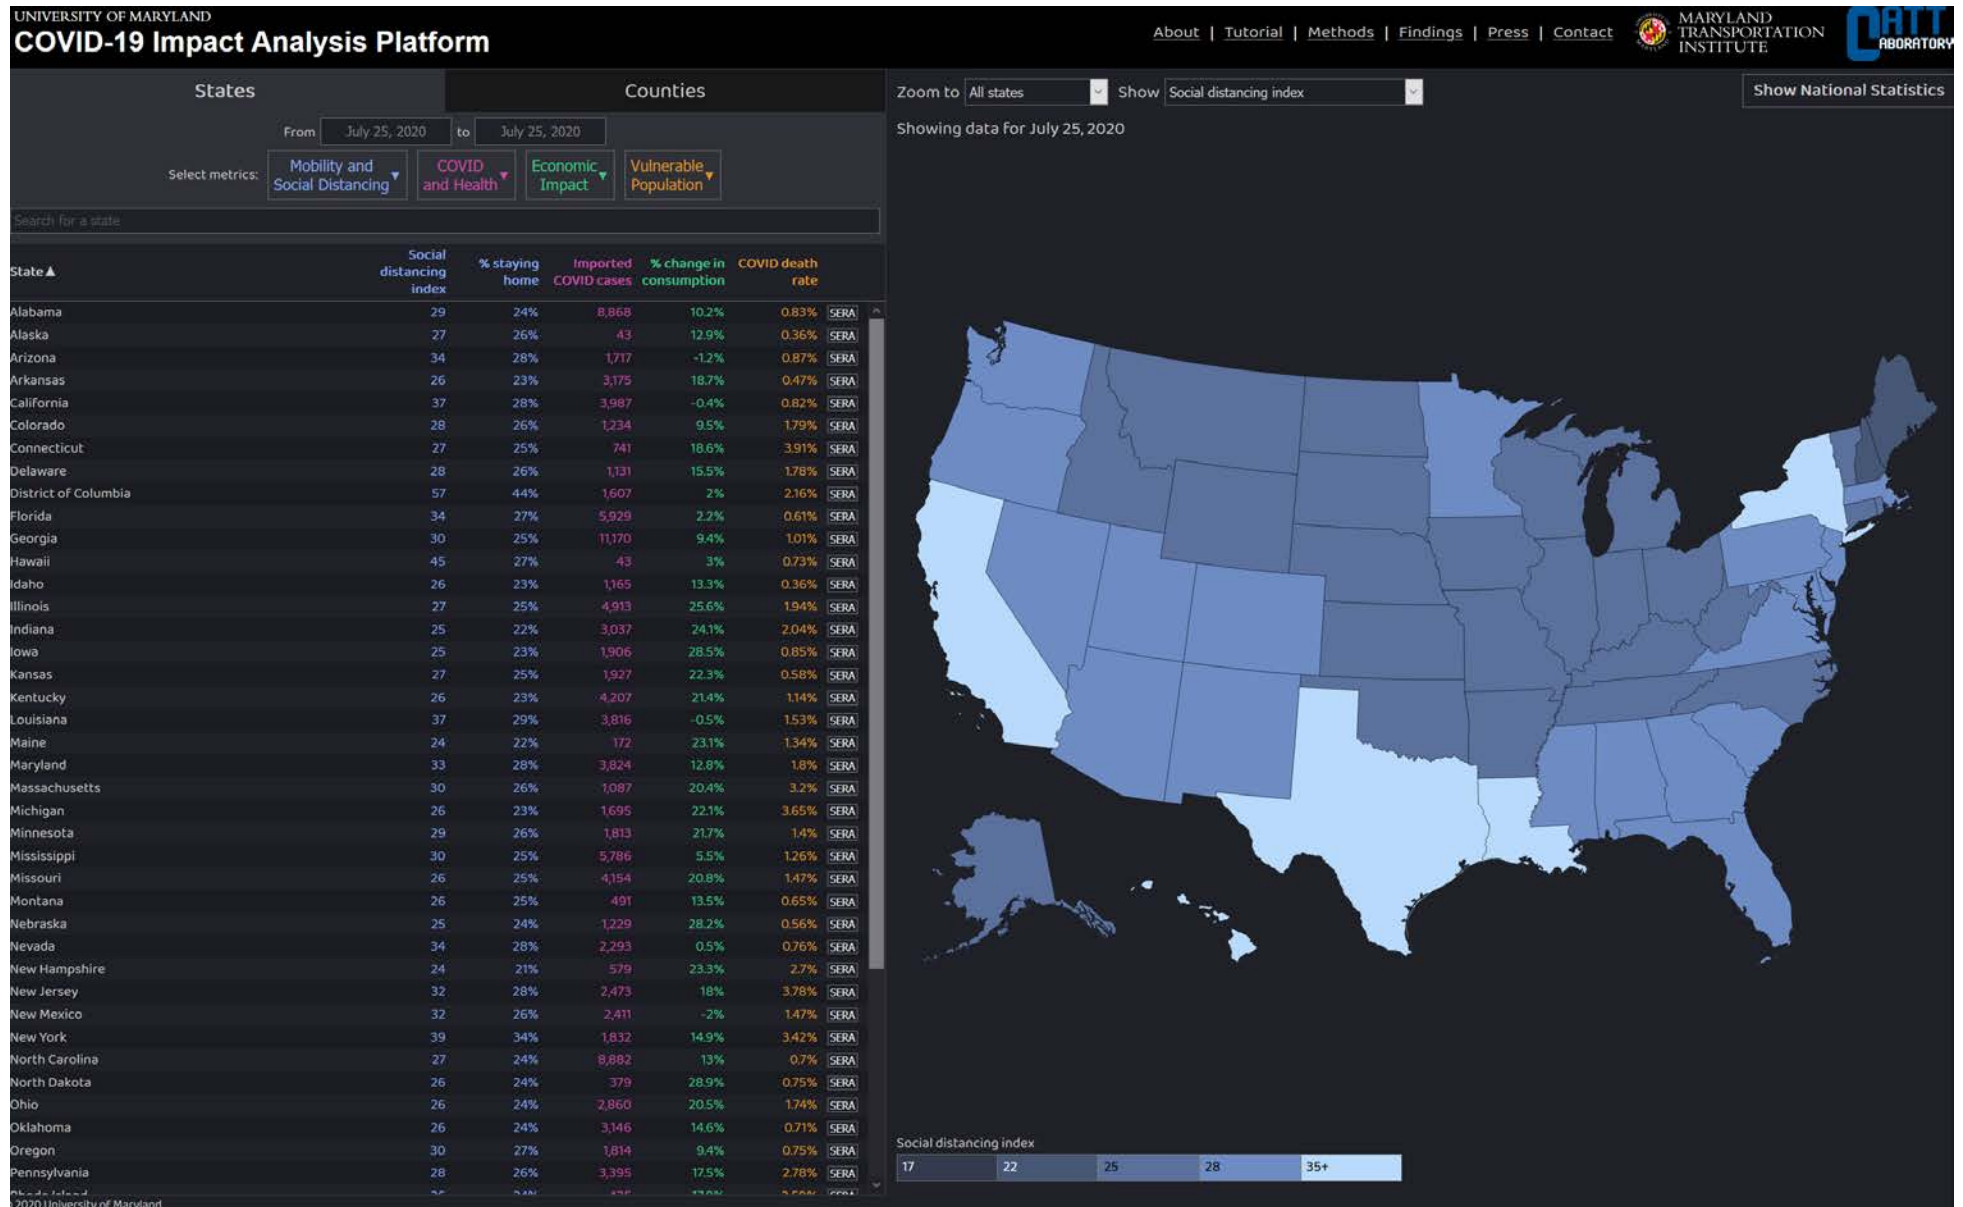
UNIVERSITY OF MARYLAND
COVID-19 Impact Analysis Platform

About | Tutorial | Methods | Findings | Press | Contact

MARYLAND TRANSPORTATION INSTITUTE

CATT LABORATORY

States | Counties

From July 25, 2020 to July 25, 2020

Select metrics: Mobility and Social Distancing | COVID and Health | Economic Impact | Vulnerable Population

Search for a state

Zoom to All states | Show Social distancing index

Show National Statistics

Showing data for July 25, 2020

| State ▲ | Social distancing index | % staying home | Imported COVID cases | % change in consumption | COVID death rate | |
|---|---|---|---|---|---|---|
| Alabama | 29 | 24% | 8,868 | 10.2% | 0.83% | SERA |
| Alaska | 27 | 26% | 43 | 12.9% | 0.36% | SERA |
| Arizona | 34 | 28% | 1,717 | -1.2% | 0.87% | SERA |
| Arkansas | 26 | 23% | 3,175 | 18.7% | 0.47% | SERA |
| California | 37 | 28% | 3,987 | -0.4% | 0.82% | SERA |
| Colorado | 28 | 26% | 1,234 | 9.5% | 1.79% | SERA |
| Connecticut | 27 | 25% | 741 | 18.6% | 3.91% | SERA |
| Delaware | 28 | 26% | 1,131 | 15.5% | 1.78% | SERA |
| District of Columbia | 57 | 44% | 1,607 | 2% | 2.16% | SERA |
| Florida | 34 | 27% | 5,929 | 2.2% | 0.61% | SERA |
| Georgia | 30 | 25% | 11,170 | 9.4% | 1.01% | SERA |
| Hawaii | 45 | 27% | 43 | 3% | 0.73% | SERA |
| Idaho | 26 | 23% | 1,165 | 13.3% | 0.36% | SERA |
| Illinois | 27 | 25% | 4,913 | 25.6% | 1.94% | SERA |
| Indiana | 25 | 22% | 3,037 | 24.1% | 2.04% | SERA |
| Iowa | 25 | 23% | 1,906 | 28.5% | 0.85% | SERA |
| Kansas | 27 | 25% | 1,927 | 22.3% | 0.58% | SERA |
| Kentucky | 26 | 23% | 4,207 | 21.4% | 1.14% | SERA |
| Louisiana | 37 | 29% | 3,816 | -0.5% | 1.53% | SERA |
| Maine | 24 | 22% | 172 | 23.1% | 1.34% | SERA |
| Maryland | 33 | 28% | 3,824 | 12.8% | 1.8% | SERA |
| Massachusetts | 30 | 26% | 1,087 | 20.4% | 3.2% | SERA |
| Michigan | 26 | 23% | 1,695 | 22.1% | 3.65% | SERA |
| Minnesota | 29 | 26% | 1,813 | 21.7% | 1.4% | SERA |
| Mississippi | 30 | 25% | 5,786 | 5.5% | 1.26% | SERA |
| Missouri | 26 | 25% | 4,154 | 20.8% | 1.47% | SERA |
| Montana | 26 | 25% | 491 | 13.5% | 0.65% | SERA |
| Nebraska | 25 | 24% | 1,229 | 28.2% | 0.56% | SERA |
| Nevada | 34 | 28% | 2,293 | 0.5% | 0.76% | SERA |
| New Hampshire | 24 | 21% | 579 | 23.3% | 2.7% | SERA |
| New Jersey | 32 | 28% | 2,473 | 18% | 3.78% | SERA |
| New Mexico | 32 | 26% | 2,411 | -2% | 1.47% | SERA |
| New York | 39 | 34% | 1,832 | 14.9% | 3.42% | SERA |
| North Carolina | 27 | 24% | 8,882 | 13% | 0.7% | SERA |
| North Dakota | 26 | 24% | 379 | 28.9% | 0.75% | SERA |
| Ohio | 26 | 24% | 2,860 | 20.5% | 1.74% | SERA |
| Oklahoma | 26 | 24% | 3,146 | 14.6% | 0.71% | SERA |
| Oregon | 30 | 27% | 1,814 | 9.4% | 0.75% | SERA |
| Pennsylvania | 28 | 26% | 3,395 | 17.5% | 2.78% | SERA |
| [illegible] | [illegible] | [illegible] | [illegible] | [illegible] | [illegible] | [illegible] |

2020 University of Maryland

Social distancing index
17 | 22 | 25 | 28 | 35+